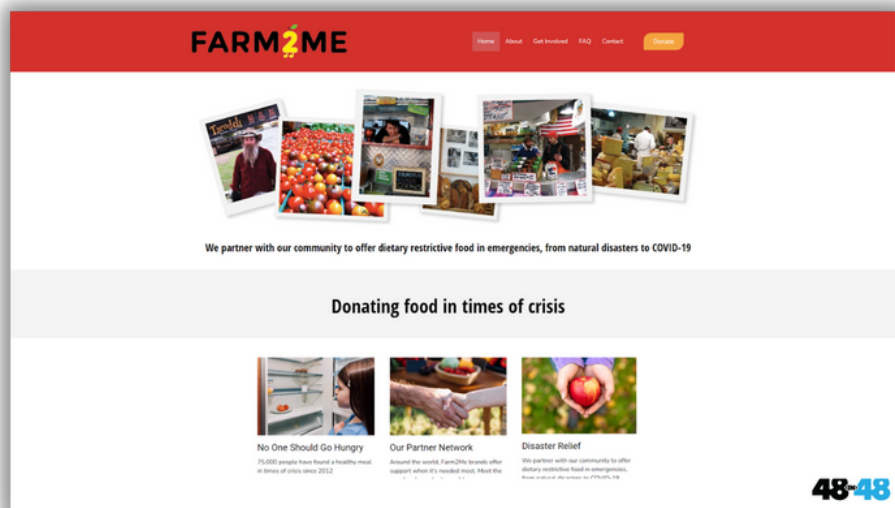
FARM2ME

Home About Get Involved FAQ Contact Donate

We partner with our community to offer dietary restrictive food in emergencies, from natural disasters to COVID-19

Donating food in times of crisis

No One Should Go Hungry

75,000 people have found a healthy meal in times of crisis since 2012

Our Partner Network

Around the world, Farm2Me brands offer support when it's needed most. Most the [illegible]

Disaster Relief

We partner with our community to offer dietary restrictive food in emergencies, from natural disasters to COVID-19

48in48